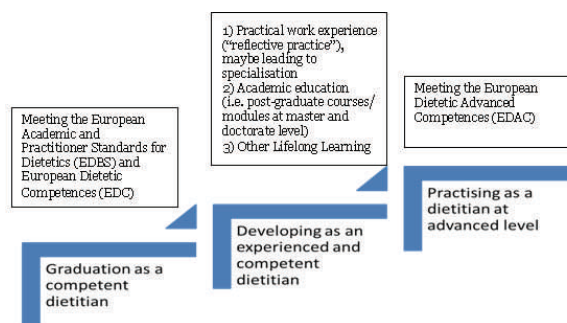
Meeting the European Academic and Practitioner Standards for Dietetics (EDBS) and European Dietetic Competences (EDC)

1) Practical work experience ("reflective practice"), maybe leading to specialisation
2) Academic education (i.e. post-graduate courses/ modules at master and doctorate level)
3) Other Lifelong Learning

Meeting the European Dietetic Advanced Competences (EDAC)

Graduation as a competent dietitian

Developing as an experienced and competent dietitian

Practising as a dietitian at advanced level